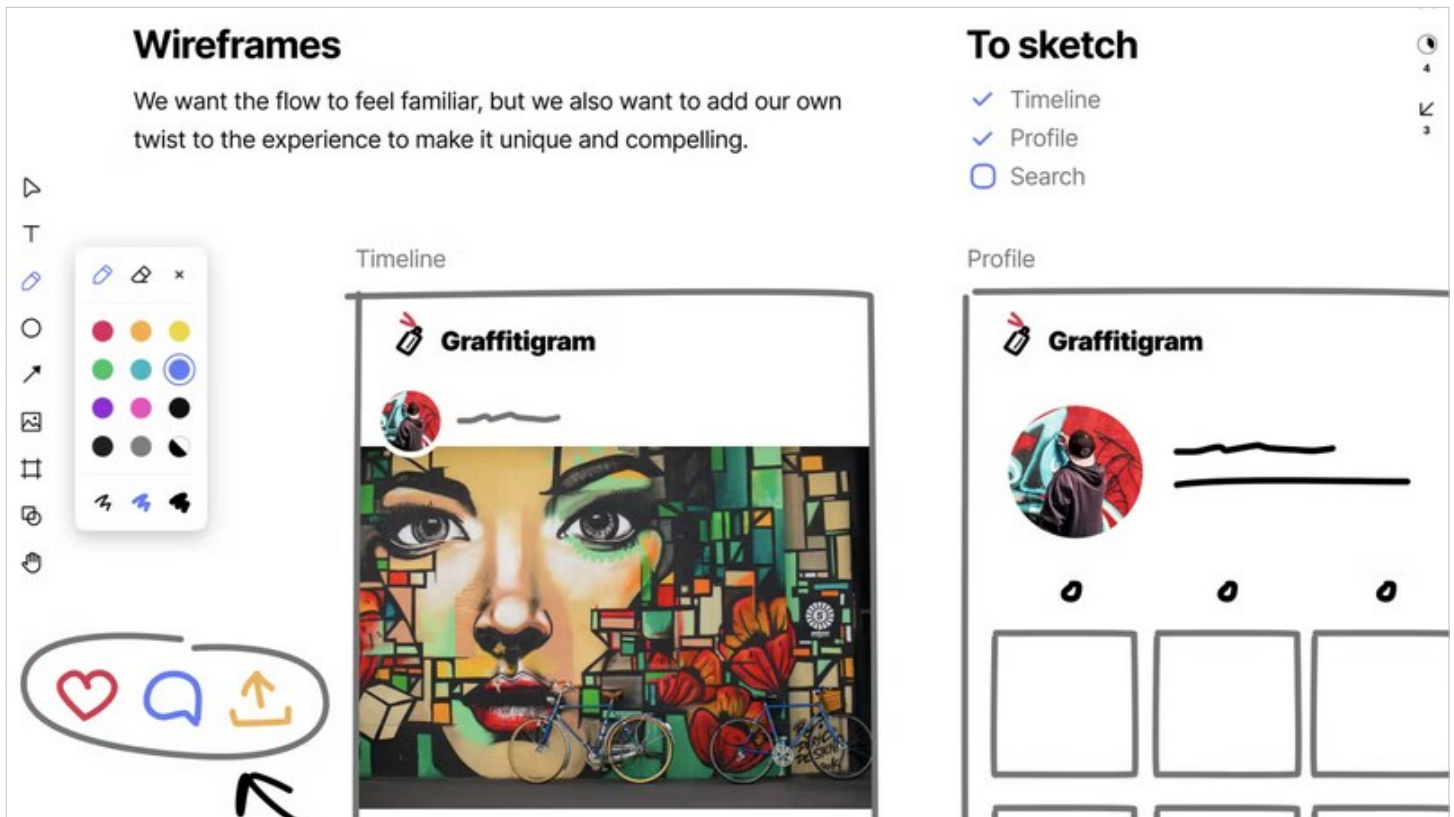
Wireframes

We want the flow to feel familiar, but we also want to add our own twist to the experience to make it unique and compelling.

To sketch

Timeline

Profile

Search

4

3

×

Timeline

Graffitigram

Profile

Graffitigram